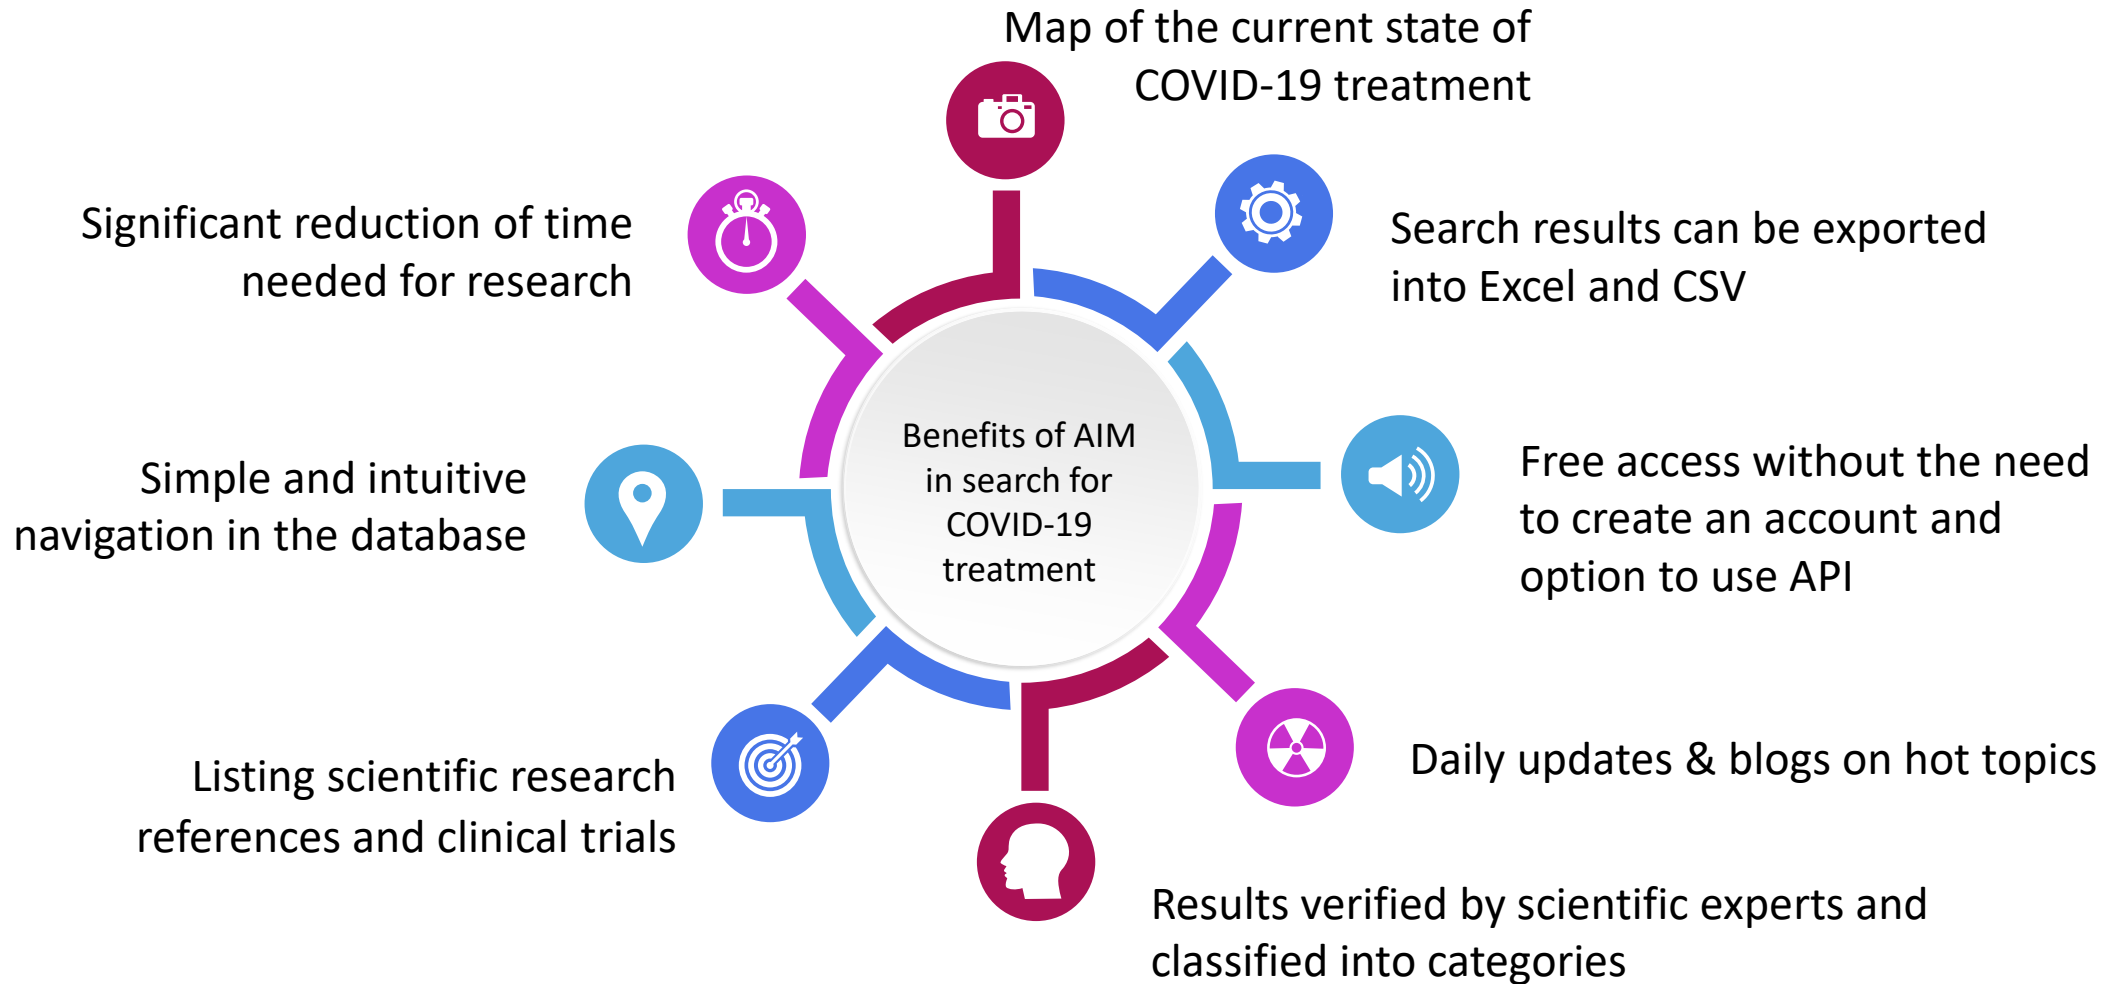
Benefits of AIM in search for COVID-19 treatment

Map of the current state of COVID-19 treatment

Search results can be exported into Excel and CSV

Free access without the need to create an account and option to use API

Daily updates & blogs on hot topics

Results verified by scientific experts and classified into categories

Listing scientific research references and clinical trials

Simple and intuitive navigation in the database

Significant reduction of time needed for research